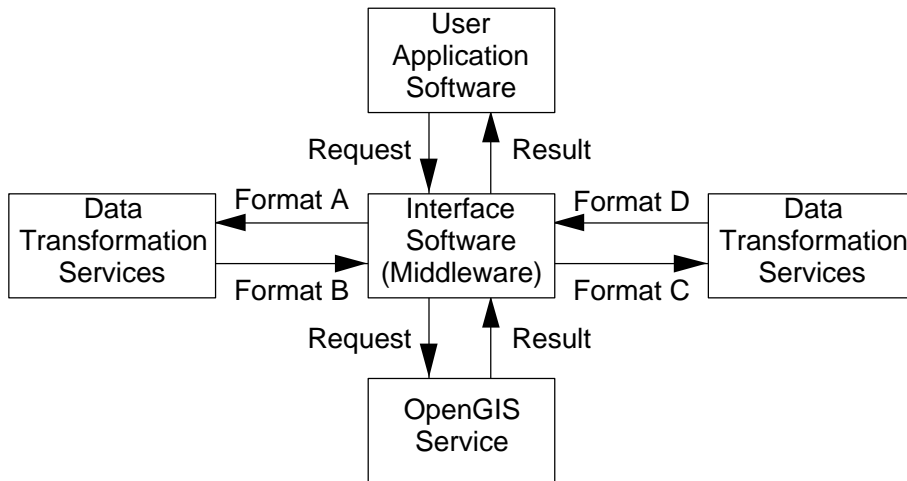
User Application Software

Request

Result

Data Transformation Services

Format A

Format B

Interface Software (Middleware)

Format D

Format C

Data Transformation Services

Request

Result

OpenGIS Service